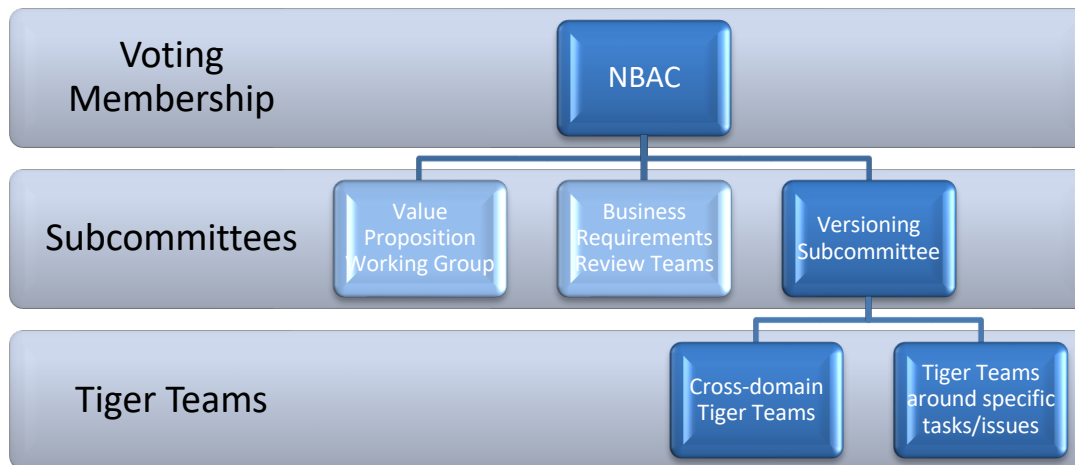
Voting Membership

NBAC

Subcommittees

Value Proposition Working Group

Business Requirements Review Teams

Versioning Subcommittee

Tiger Teams

Cross-domain Tiger Teams

Tiger Teams around specific tasks/issues